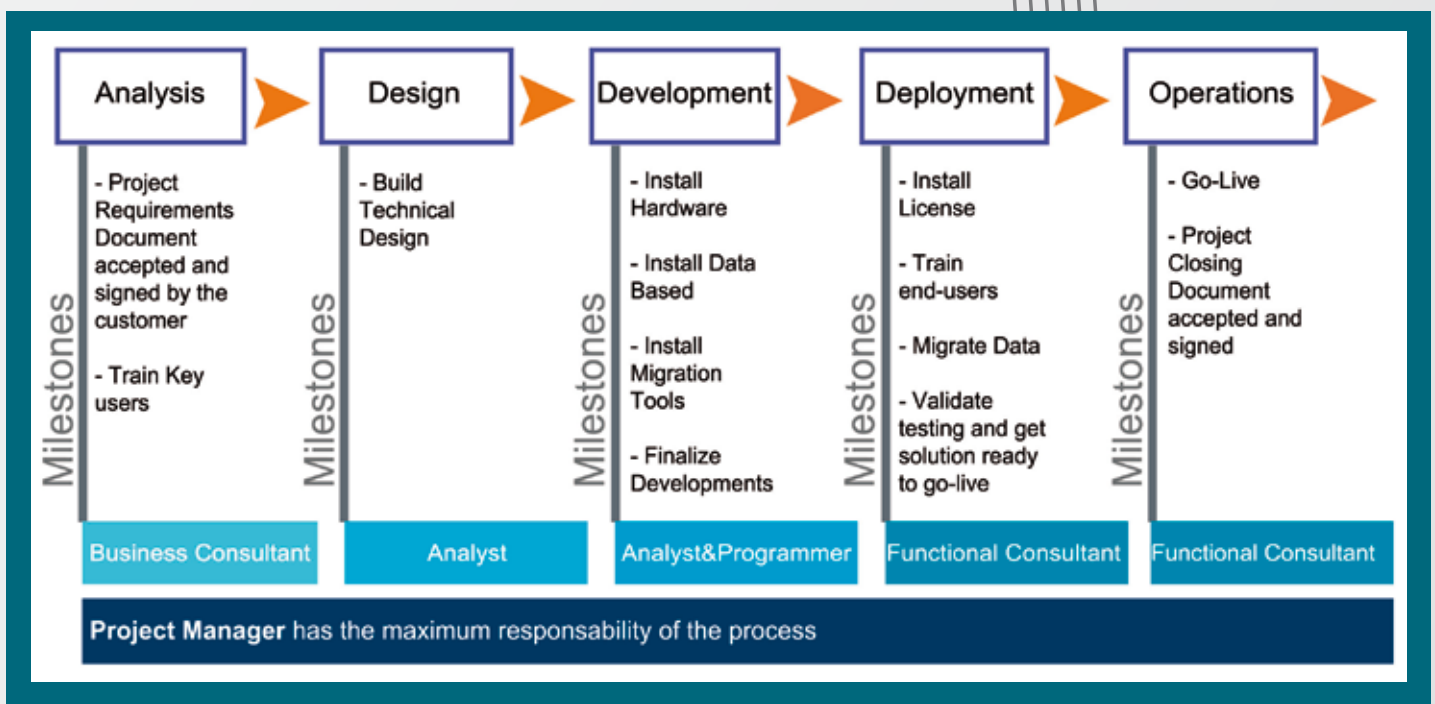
Analysis

Milestones

- Project Requirements Document accepted and signed by the customer

- Train Key users

Business Consultant

Design

Milestones

- Build Technical Design

Analyst

Development

Milestones

- Install Hardware

- Install Data Based

- Install Migration Tools

- Finalize Developments

Analyst&Programmer

Deployment

Milestones

- Install License

- Train end-users

- Migrate Data

- Validate testing and get solution ready to go-live

Functional Consultant

Operations

Milestones

- Go-Live

- Project Closing Document accepted and signed

Functional Consultant

**Project Manager** has the maximum responsability of the process